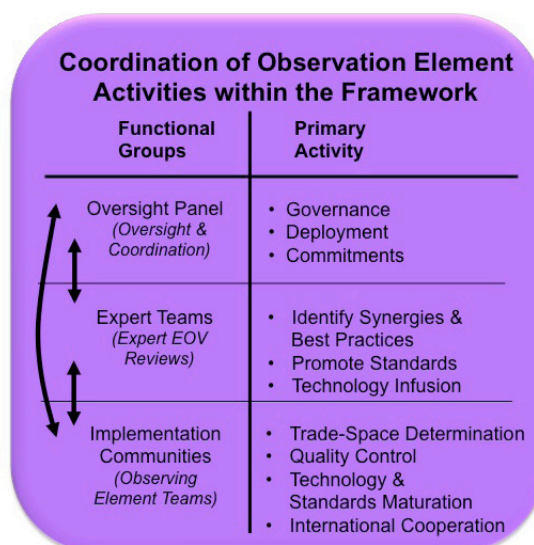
Coordination of Observation Element Activities within the Framework

| Functional Groups | Primary Activity |
|---|---|
| Oversight Panel *(Oversight & Coordination)* | • Governance • Deployment • Commitments |
| Expert Teams *(Expert EOV Reviews)* | • Identify Synergies & Best Practices • Promote Standards • Technology Infusion |
| Implementation Communities *(Observing Element Teams)* | • Trade-Space Determination • Quality Control • Technology & Standards Maturation • International Cooperation |